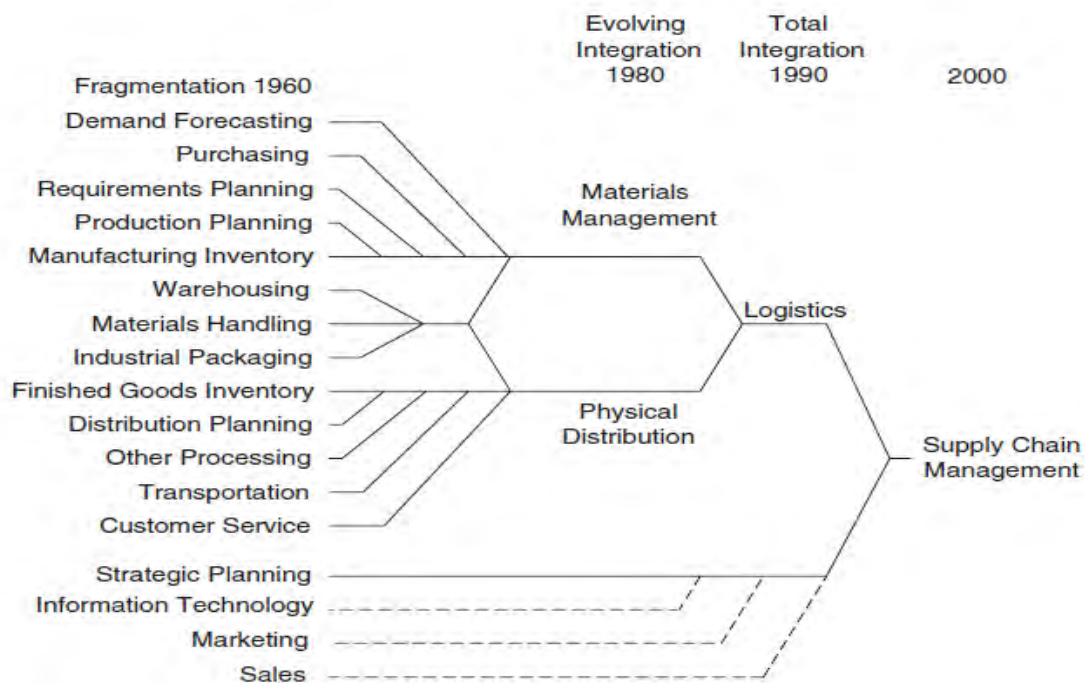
Fragmentation 1960

Evolving Integration 1980

Total Integration 1990

2000

Demand Forecasting
Purchasing
Requirements Planning
Production Planning
Manufacturing Inventory
Warehousing
Materials Handling
Industrial Packaging
Finished Goods Inventory
Distribution Planning
Other Processing
Transportation
Customer Service
Strategic Planning
Information Technology
Marketing
Sales

Materials Management

Physical Distribution

Logistics

Supply Chain Management